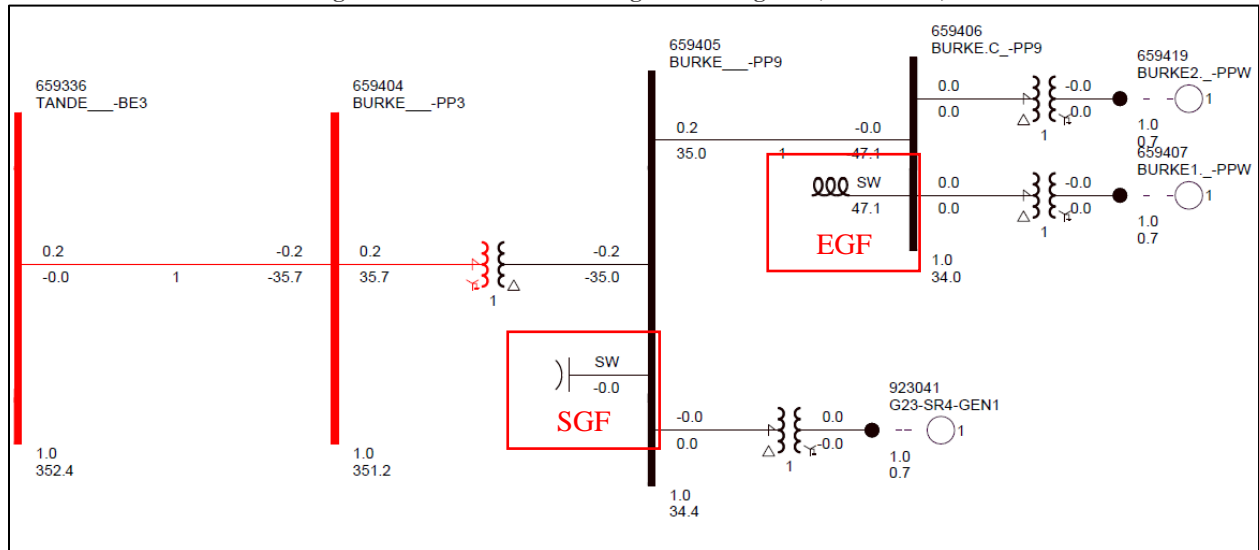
659336
TANDE___-BE3

659404
BURKE___-PP3

659405
BURKE___-PP9

659406
BURKE.C_-PP9

659419
BURKE2._-PPW

0.0
0.0
1
-0.0
-0.0
1.0
0.7

659407
BURKE1._-PPW

0.2
35.0
1
-0.0
47.1

SW
47.1
0.0
0.0
1
-0.0
-0.0
1.0
0.7

EGF

1.0
34.0

0.2
-0.0
1
-0.2
-35.7
0.2
35.7
1
-0.2
-35.0

SW
-0.0

SGF

-0.0
0.0
1
0.0
-0.0

923041
G23-SR4-GEN1

1.0
0.7

1.0
352.4

1.0
351.2

1.0
34.4